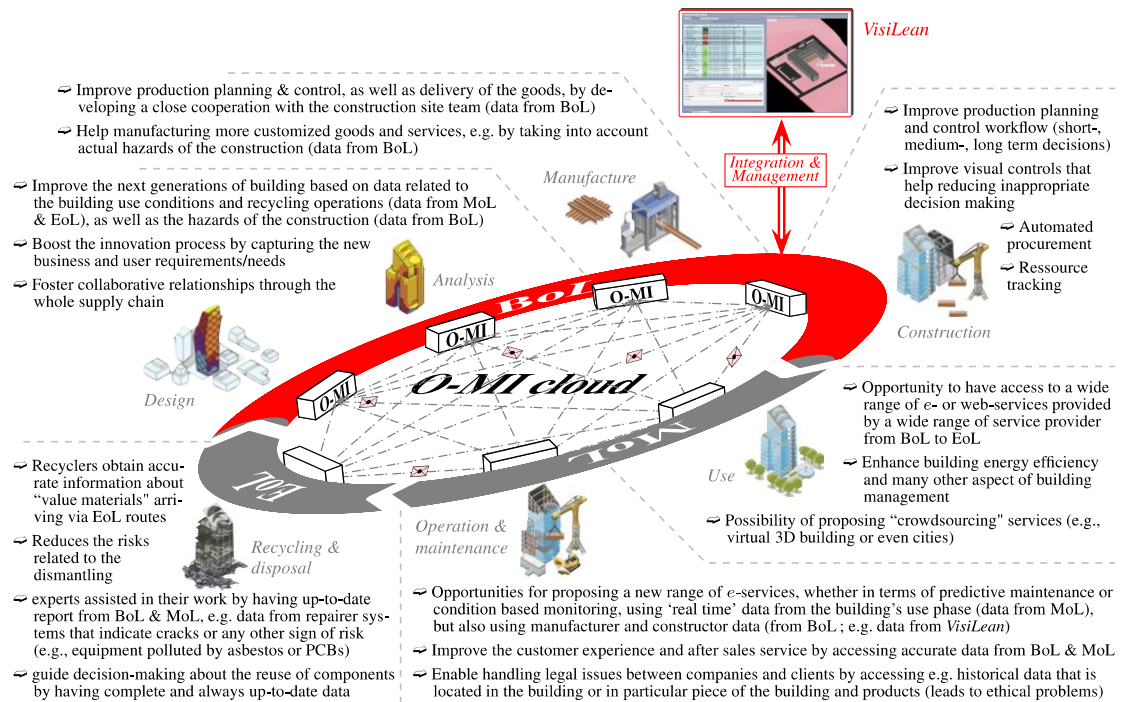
VisiLean

Improve production planning & control, as well as delivery of the goods, by developing a close cooperation with the construction site team (data from BoL)

Help manufacturing more customized goods and services, e.g. by taking into account actual hazards of the construction (data from BoL)

Improve production planning and control workflow (short-, medium-, long term decisions)

Improve visual controls that help reducing inappropriate decision making

Integration & Management

Improve the next generations of building based on data related to the building use conditions and recycling operations (data from MoL & EoL), as well as the hazards of the construction (data from BoL)

Boost the innovation process by capturing the new business and user requirements/needs

Foster collaborative relationships through the whole supply chain

Manufacture

Analysis

Automated procurement

Ressource tracking

Construction

Design

BoL

O-MI

O-MI

O-MI

O-MI

O-MI cloud

MoL

EoL

Opportunity to have access to a wide range of e- or web-services provided by a wide range of service provider from BoL to EoL

Use

Enhance building energy efficiency and many other aspect of building management

Possibility of proposing "crowdsourcing" services (e.g., virtual 3D building or even cities)

Recyclers obtain accurate information about "value materials" arriving via EoL routes

Reduces the risks related to the dismantling

Recycling & disposal

Operation & maintenance

experts assisted in their work by having up-to-date report from BoL & MoL, e.g. data from repairer systems that indicate cracks or any other sign of risk (e.g., equipment polluted by asbestos or PCBs)

guide decision-making about the reuse of components by having complete and always up-to-date data

Opportunities for proposing a new range of e-services, whether in terms of predictive maintenance or condition based monitoring, using 'real time' data from the building's use phase (data from MoL), but also using manufacturer and constructor data (from BoL ; e.g. data from VisiLean)

Improve the customer experience and after sales service by accessing accurate data from BoL & MoL

Enable handling legal issues between companies and clients by accessing e.g. historical data that is located in the building or in particular piece of the building and products (leads to ethical problems)